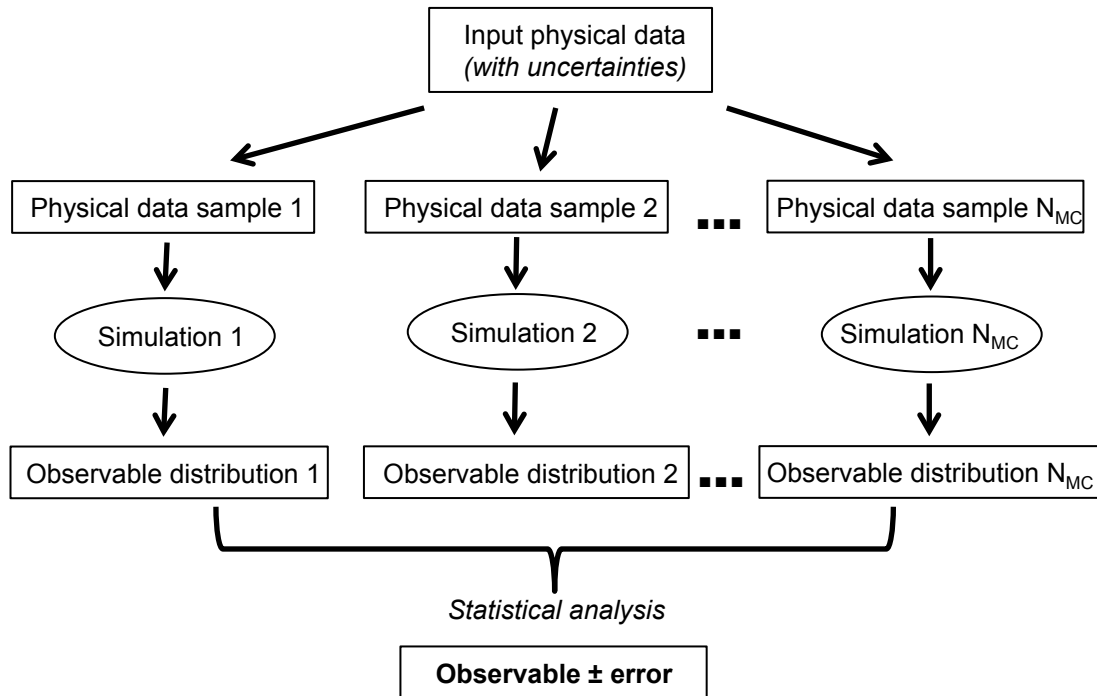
Input physical data
*(with uncertainties)*

Physical data sample 1

Physical data sample 2

...

Physical data sample $N_{MC}$

Simulation 1

Simulation 2

...

Simulation $N_{MC}$

Observable distribution 1

Observable distribution 2

...

Observable distribution $N_{MC}$

*Statistical analysis*

**Observable ± error**